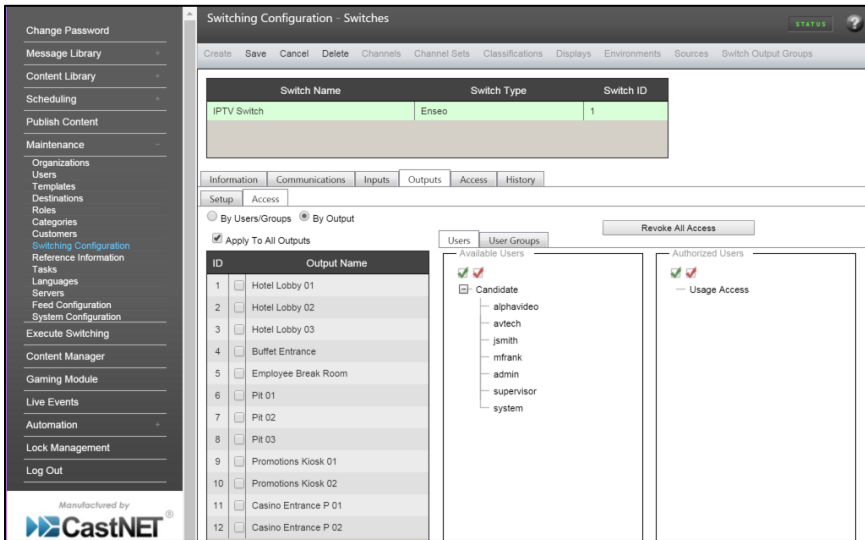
Change Password
Message Library
Content Library
Scheduling
Publish Content
Maintenance
Organizations
Users
Templates
Destinations
Roles
Categories
Customers
Switching Configuration
Reference Information
Tasks
Languages
Servers
Feed Configuration
System Configuration
Execute Switching
Content Manager
Gaming Module
Live Events
Automation
Lock Management
Log Out

Manufactured by
CastNET®

Switching Configuration - Switches

STATUS

Create Save Cancel Delete Channels Channel Sets Classifications Displays Environments Sources Switch Output Groups

| Switch Name | Switch Type | Switch ID |
|---|---|---|
| IPTV Switch | Enseo | 1 |

Information Communications Inputs Outputs Access History

Setup Access

By Users/Groups By Output

Apply To All Outputs

Revoke All Access

Users User Groups

| ID | Output Name |
|---|---|
| 1 | Hotel Lobby 01 |
| 2 | Hotel Lobby 02 |
| 3 | Hotel Lobby 03 |
| 4 | Buffet Entrance |
| 5 | Employee Break Room |
| 6 | Pit 01 |
| 7 | Pit 02 |
| 8 | Pit 03 |
| 9 | Promotions Kiosk 01 |
| 10 | Promotions Kiosk 02 |
| 11 | Casino Entrance P 01 |
| 12 | Casino Entrance P 02 |

Available Users
Candidate
alphavideo
avtech
jsmith
mfrank
admin
supervisor
system

Authorized Users
Usage Access